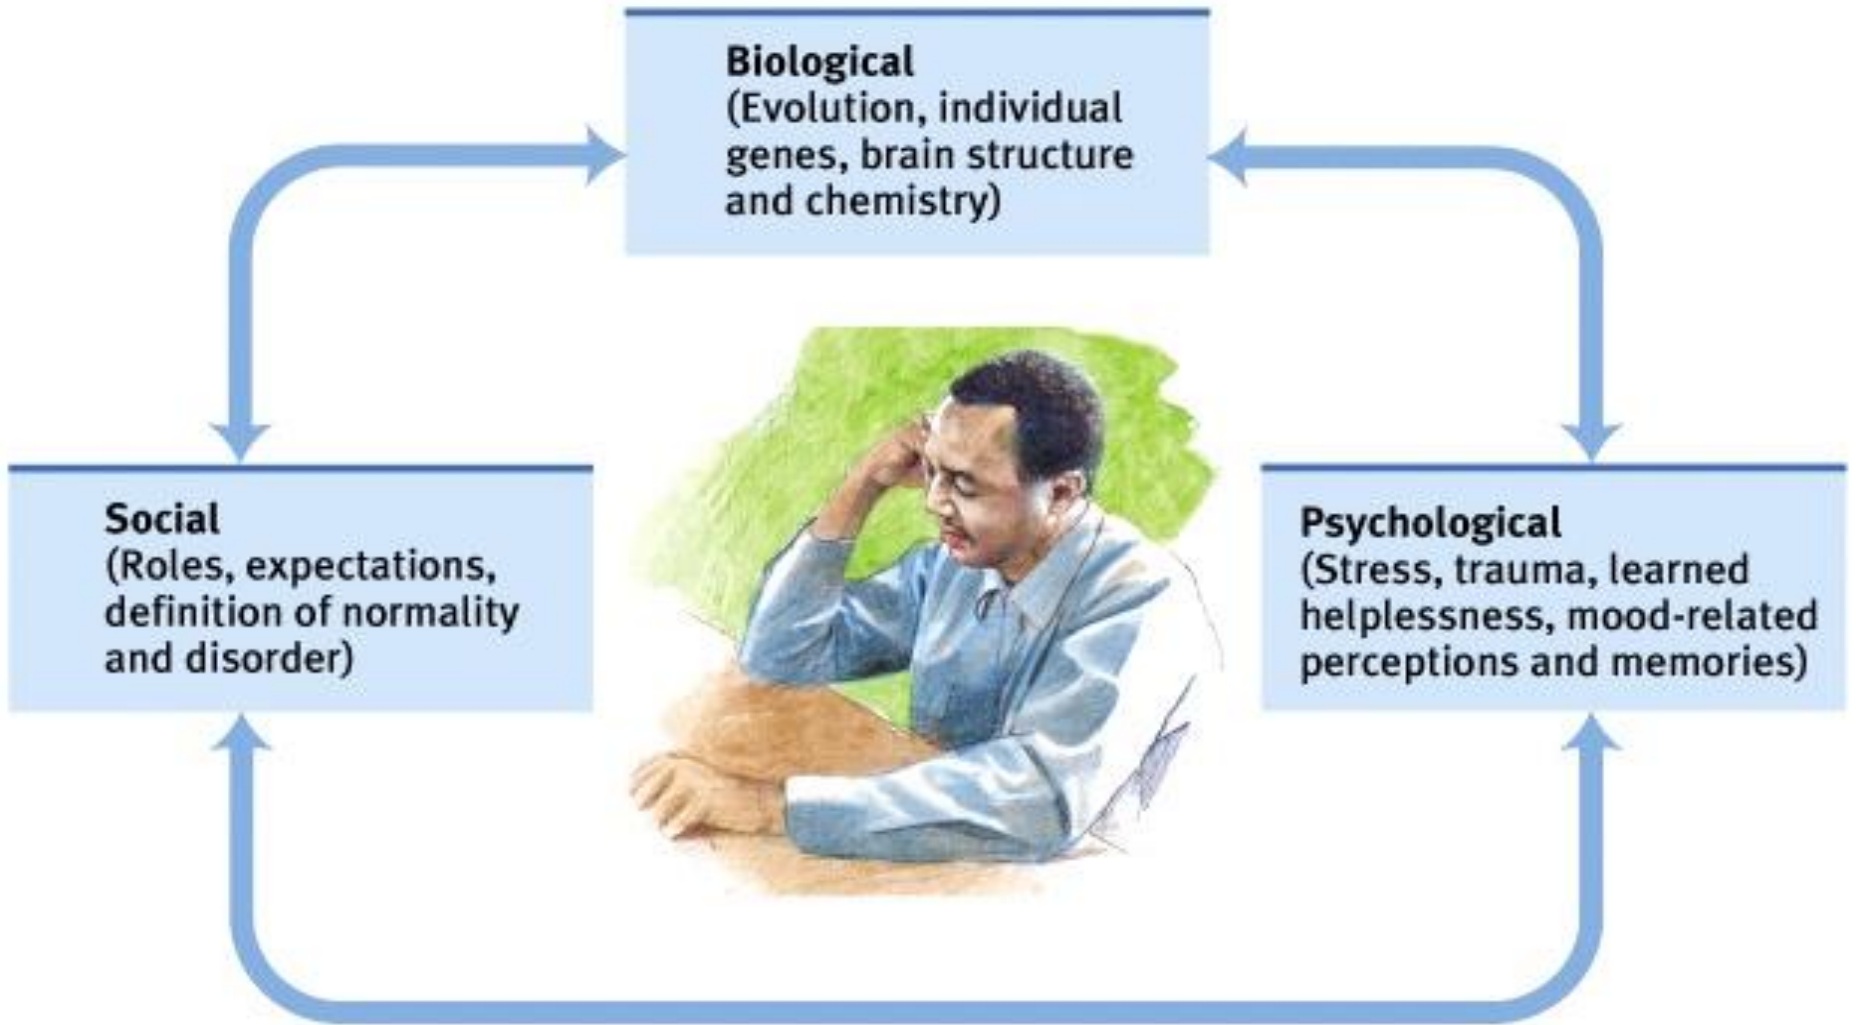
**Biological**
(Evolution, individual genes, brain structure and chemistry)

**Social**
(Roles, expectations, definition of normality and disorder)

**Psychological**
(Stress, trauma, learned helplessness, mood-related perceptions and memories)